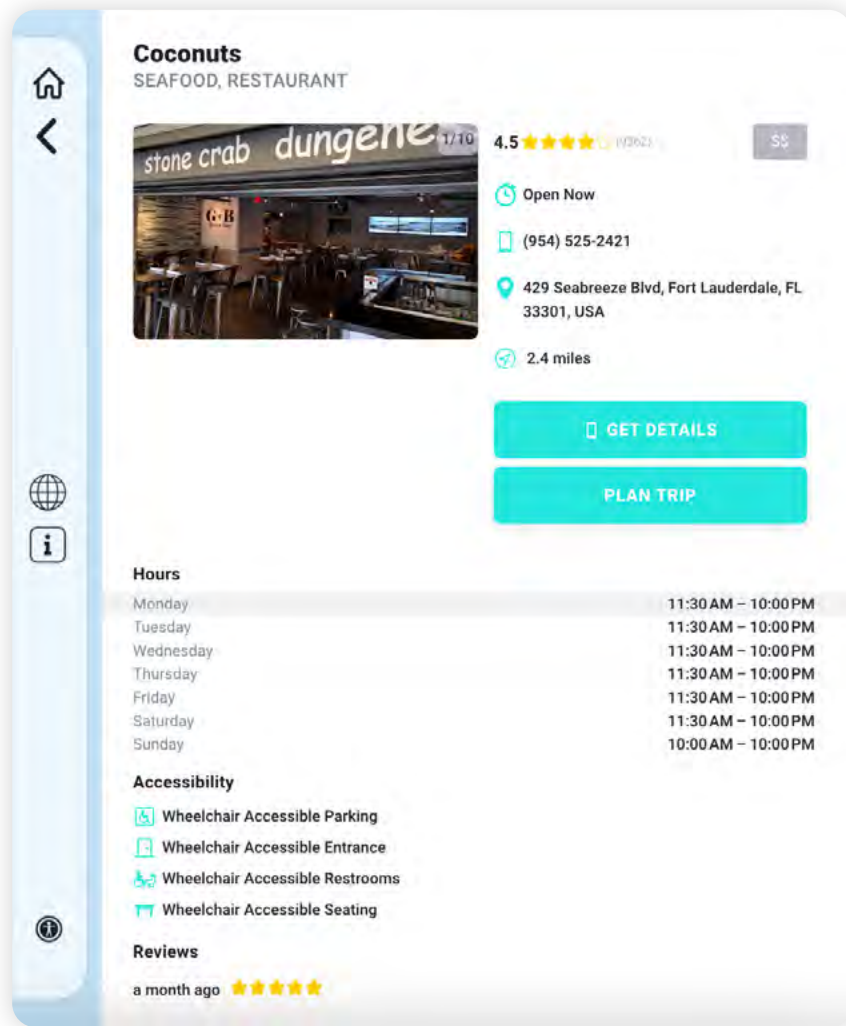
Coconuts
SEAFOOD, RESTAURANT

stone crab dungene
1/10

4.5 (1362)
$$

Open Now

(954) 525-2421

429 Seabreeze Blvd, Fort Lauderdale, FL 33301, USA

2.4 miles

GET DETAILS

PLAN TRIP

Hours

| | |
|---|---|
| Monday | 11:30 AM – 10:00 PM |
| Tuesday | 11:30 AM – 10:00 PM |
| Wednesday | 11:30 AM – 10:00 PM |
| Thursday | 11:30 AM – 10:00 PM |
| Friday | 11:30 AM – 10:00 PM |
| Saturday | 11:30 AM – 10:00 PM |
| Sunday | 10:00 AM – 10:00 PM |

Accessibility

Wheelchair Accessible Parking
Wheelchair Accessible Entrance
Wheelchair Accessible Restrooms
Wheelchair Accessible Seating

Reviews

a month ago